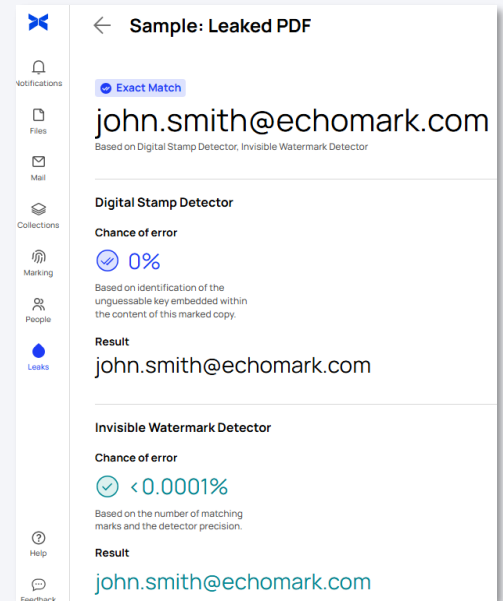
Notifications
Files
Mail
Collections
Marking
People
Leaks
Help
Feedback

Sample: Leaked PDF

Exact Match

john.smith@echomark.com
Based on Digital Stamp Detector, Invisible Watermark Detector

Digital Stamp Detector

Chance of error

0%

Based on identification of the unguessable key embedded within the content of this marked copy.

Result

john.smith@echomark.com

Invisible Watermark Detector

Chance of error

< 0.0001%

Based on the number of matching marks and the detector precision.

Result

john.smith@echomark.com